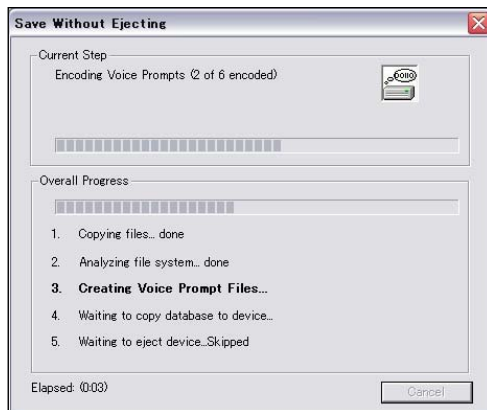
Save Without Ejecting

Current Step

Encoding Voice Prompts (2 of 6 encoded)

Overall Progress

1. Copying files... done

2. Analyzing file system... done

3. Creating Voice Prompt Files...

4. Waiting to copy database to device...

5. Waiting to eject device...Skipped

Elapsed: (0:03)

Cancel